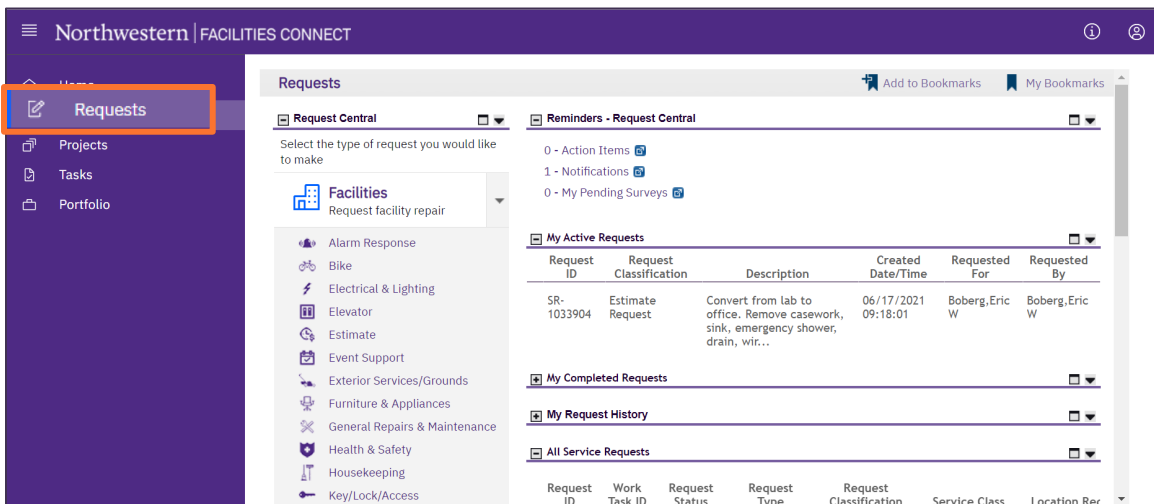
Northwestern | FACILITIES CONNECT

Home
Requests
Projects
Tasks
Portfolio

Requests
Add to Bookmarks
My Bookmarks

Request Central
Select the type of request you would like to make
Facilities
Request facility repair
Alarm Response
Bike
Electrical & Lighting
Elevator
Estimate
Event Support
Exterior Services/Grounds
Furniture & Appliances
General Repairs & Maintenance
Health & Safety
Housekeeping
Key/Lock/Access

Reminders - Request Central
0 - Action Items
1 - Notifications
0 - My Pending Surveys

My Active Requests

| Request ID | Request Classification | Description | Created Date/Time | Requested For | Requested By |
|---|---|---|---|---|---|
| SR-1033904 | Estimate Request | Convert from lab to office. Remove casework, sink, emergency shower, drain, wir... | 06/17/2021 09:18:01 | Boberg,Eric W | Boberg,Eric W |

My Completed Requests
My Request History
All Service Requests

| Request ID | Work Task ID | Request Status | Request Type | Request Classification | Service Class | Location Rec |
|---|---|---|---|---|---|---|